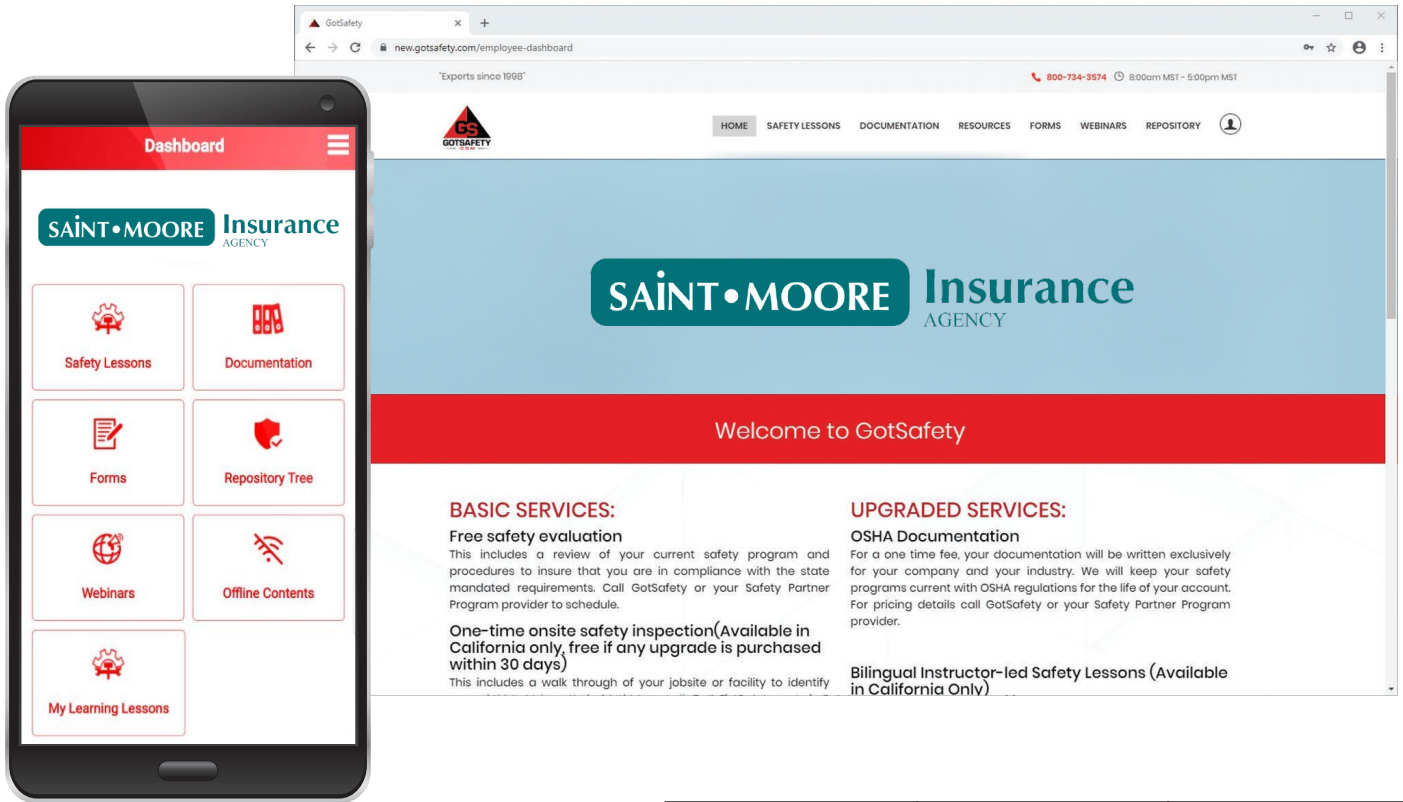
Dashboard

SAINT•MOORE Insurance AGENCY

Safety Lessons

Documentation

Forms

Repository Tree

Webinars

Offline Contents

My Learning Lessons

GotSafety

new.gotsafety.com/employee-dashboard

"Experts since 1998"

800-734-3574 8:00am MST - 5:00pm MST

GS GOTSAFETY .COM

HOME SAFETY LESSONS DOCUMENTATION RESOURCES FORMS WEBINARS REPOSITORY

SAINT•MOORE Insurance AGENCY

Welcome to GotSafety

BASIC SERVICES:

Free safety evaluation

This includes a review of your current safety program and procedures to insure that you are in compliance with the state mandated requirements. Call GotSafety or your Safety Partner Program provider to schedule.

One-time onsite safety inspection(Available in California only, free if any upgrade is purchased within 30 days)

This includes a walk through of your jobsite or facility to identify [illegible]

UPGRADED SERVICES:

OSHA Documentation

For a one time fee, your documentation will be written exclusively for your company and your industry. We will keep your safety programs current with OSHA regulations for the life of your account. For pricing details call GotSafety or your Safety Partner Program provider.

Bilingual Instructor-led Safety Lessons (Available in California Only)